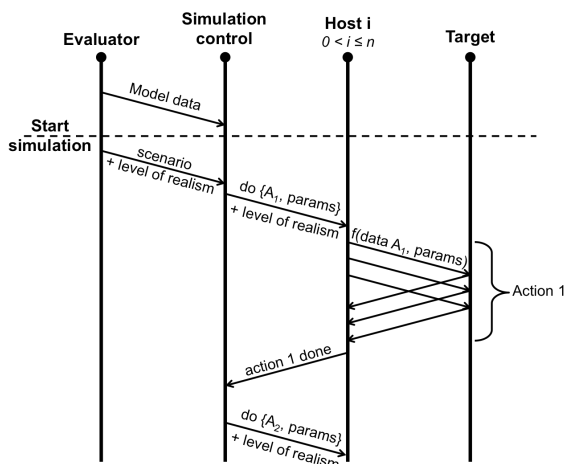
Evaluator

Simulation control

Host i
$0 < i \leq n$

Target

Model data

Start simulation

scenario
+ level of realism

do {$A_1$, params}
+ level of realism

f(data $A_1$, params)

Action 1

action 1 done

do {$A_2$, params}
+ level of realism